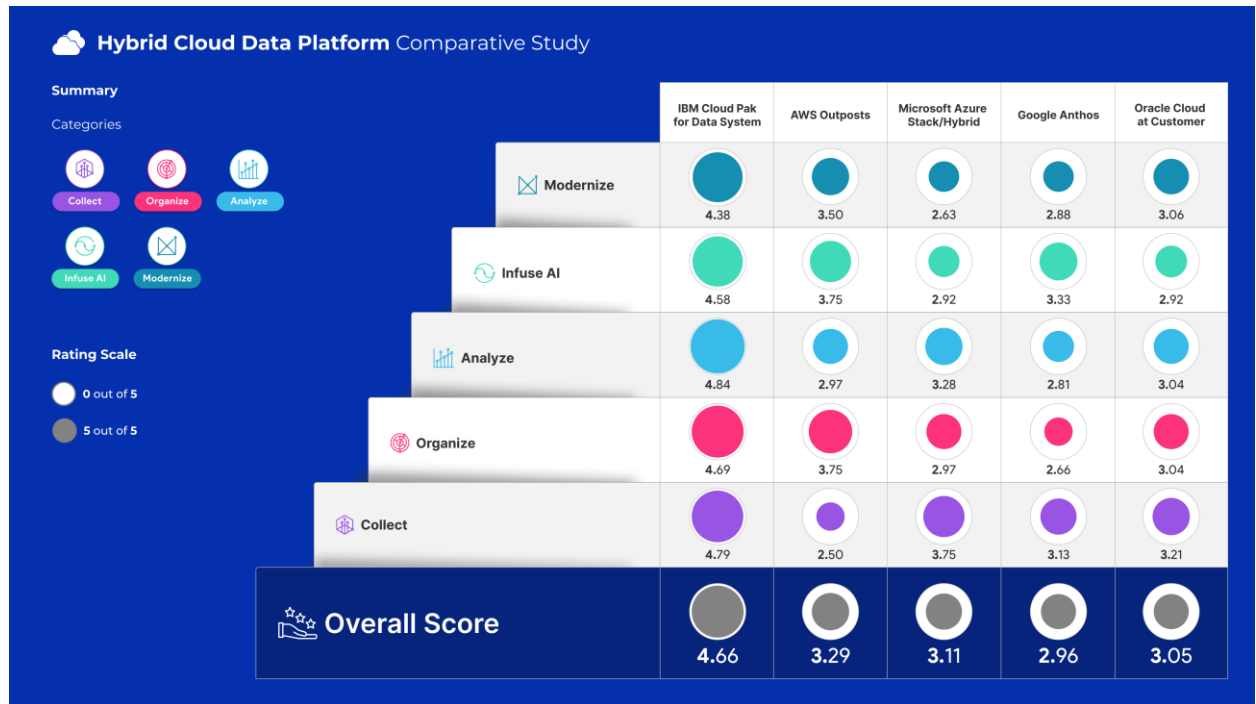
**Hybrid Cloud Data Platform** Comparative Study

**Summary**

Categories

Collect
Organize
Analyze
Infuse AI
Modernize

**Rating Scale**

**0** out of **5**
**5** out of **5**

| | IBM Cloud Pak for Data System | AWS Outposts | Microsoft Azure Stack/Hybrid | Google Anthos | Oracle Cloud at Customer |
|---|---|---|---|---|---|
| Modernize | 4.38 | 3.50 | 2.63 | 2.88 | 3.06 |
| Infuse AI | 4.58 | 3.75 | 2.92 | 3.33 | 2.92 |
| Analyze | 4.84 | 2.97 | 3.28 | 2.81 | 3.04 |
| Organize | 4.69 | 3.75 | 2.97 | 2.66 | 3.04 |
| Collect | 4.79 | 2.50 | 3.75 | 3.13 | 3.21 |
| Overall Score | 4.66 | 3.29 | 3.11 | 2.96 | 3.05 |